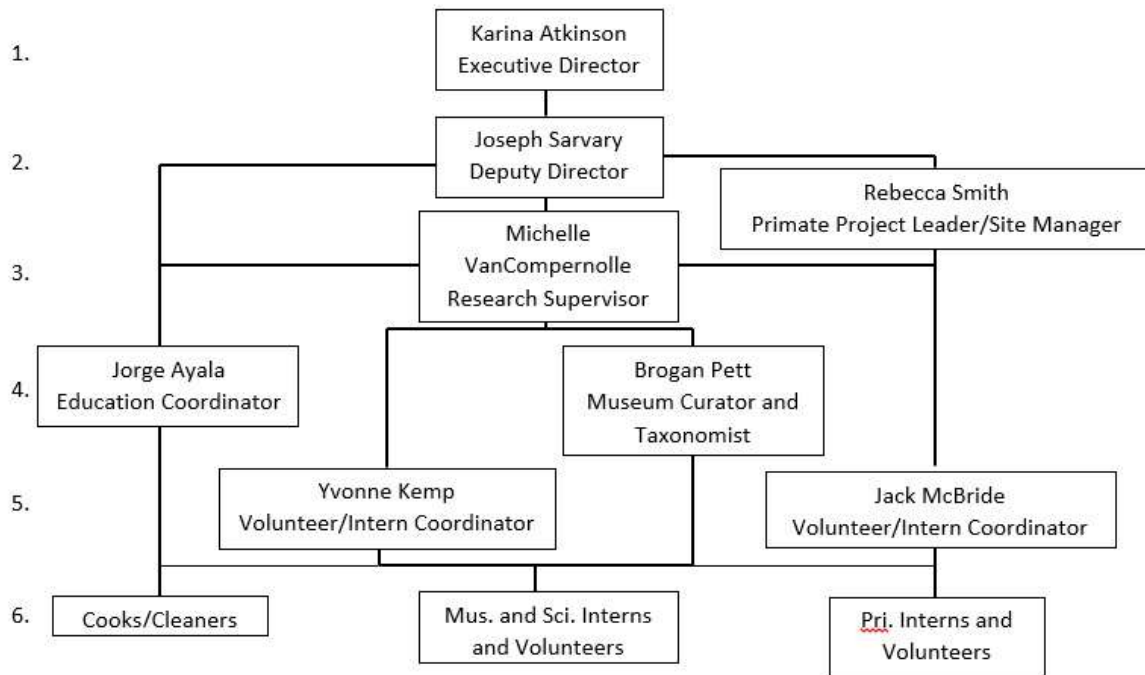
1.

Karina Atkinson
Executive Director

2.

Joseph Sarvary
Deputy Director

Rebecca Smith
Primate Project Leader/Site Manager

3.

Michelle VanCompernolle
Research Supervisor

4.

Jorge Ayala
Education Coordinator

Brogan Pett
Museum Curator and Taxonomist

5.

Yvonne Kemp
Volunteer/Intern Coordinator

Jack McBride
Volunteer/Intern Coordinator

6.

Cooks/Cleaners

Mus. and Sci. Interns and Volunteers

Pri. Interns and Volunteers